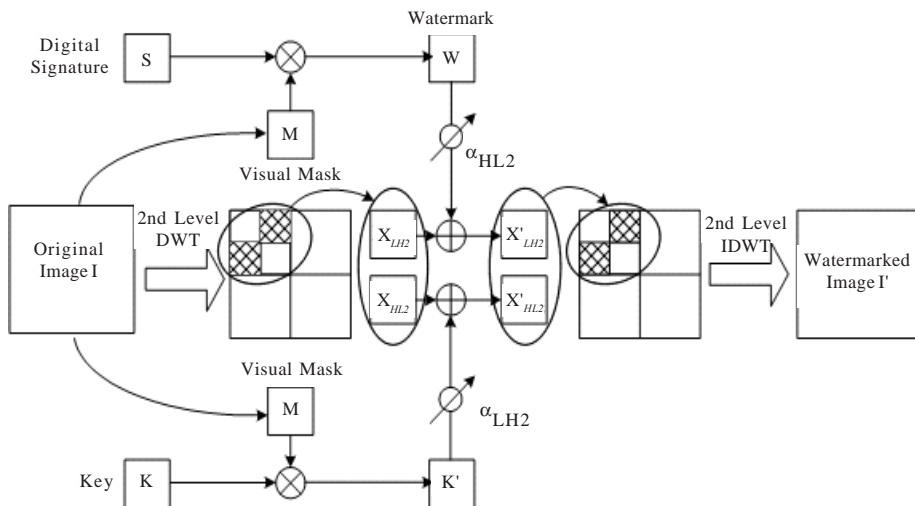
Watermark

Digital Signature

S

W

M

$\alpha_{HL2}$

Visual Mask

2nd Level DWT

Original Image I

$X_{LH2}$

$X_{HL2}$

$X'_{LH2}$

$X'_{HL2}$

2nd Level IDWT

Watermarked Image I'

Visual Mask

M

$\alpha_{LH2}$

Key

K

K'